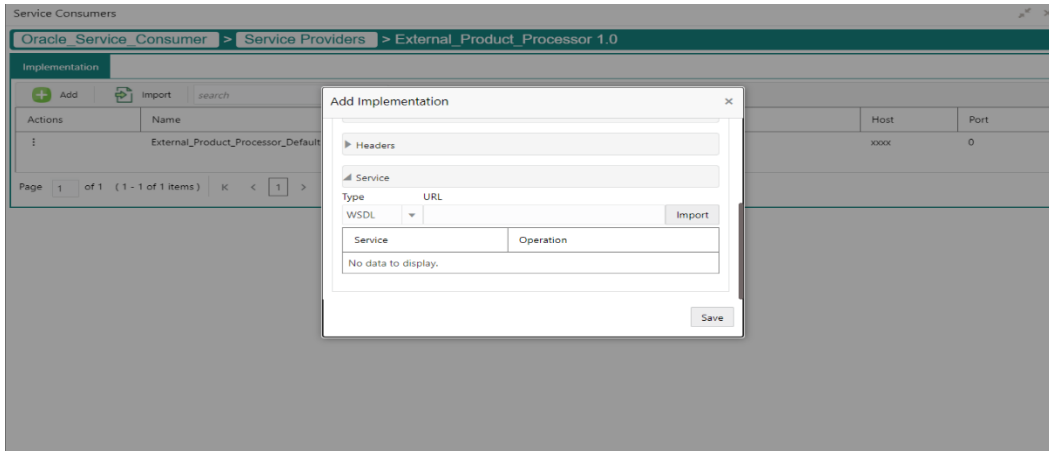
Service Consumers

Oracle_Service_Consumer > Service Providers > External_Product_Processor 1.0

Implementation

Add Import search

| Actions | Name | Host | Port |
|---|---|---|---|
| ⋮ | External_Product_Processor_Default | xxxx | 0 |

Page 1 of 1 (1 - 1 of 1 items) K < 1 >

Add Implementation ×

▶ Headers

◢ Service

Type URL

WSDL Import

| Service | Operation |
|---|---|
| No data to display. | |

Save